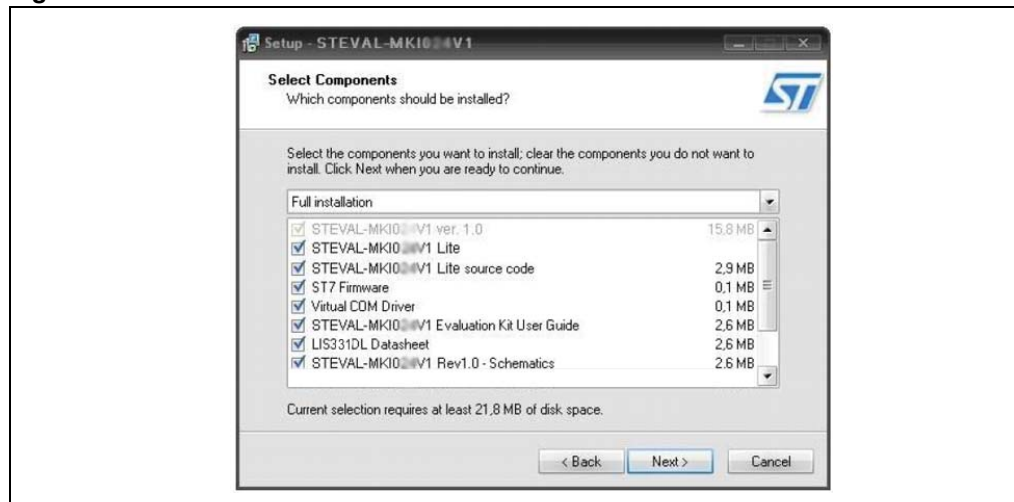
Setup - STEVAL-MKI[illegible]V1

Select Components
Which components should be installed?

Select the components you want to install; clear the components you do not want to install. Click Next when you are ready to continue.

Full installation

STEVAL-MKI0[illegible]V1 ver. 1.0 15,8 MB
STEVAL-MKI0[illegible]V1 Lite
STEVAL-MKI0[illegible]V1 Lite source code 2,9 MB
ST7 Firmware 0,1 MB
Virtual COM Driver 0,1 MB
STEVAL-MKI0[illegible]V1 Evaluation Kit User Guide 2,6 MB
LIS331DL Datasheet 2,6 MB
STEVAL-MKI0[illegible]V1 Rev1.0 - Schematics 2,6 MB

Current selection requires at least 21,8 MB of disk space.

< Back Next > Cancel